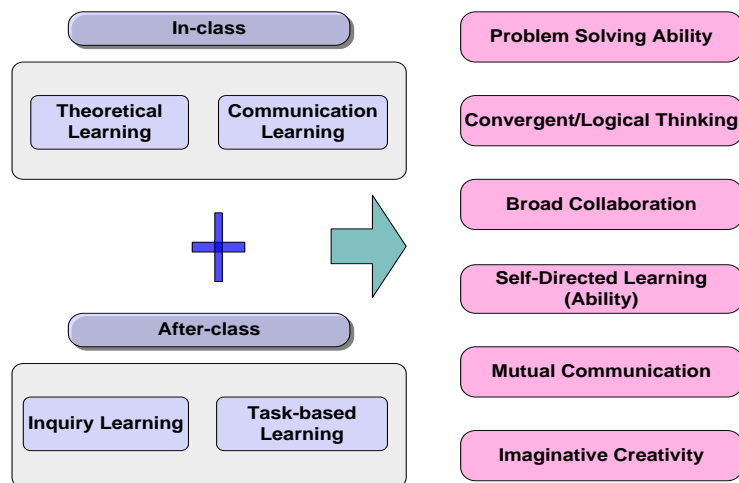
In-class

Theoretical Learning

Communication Learning

After-class

Inquiry Learning

Task-based Learning

Problem Solving Ability

Convergent/Logical Thinking

Broad Collaboration

Self-Directed Learning (Ability)

Mutual Communication

Imaginative Creativity